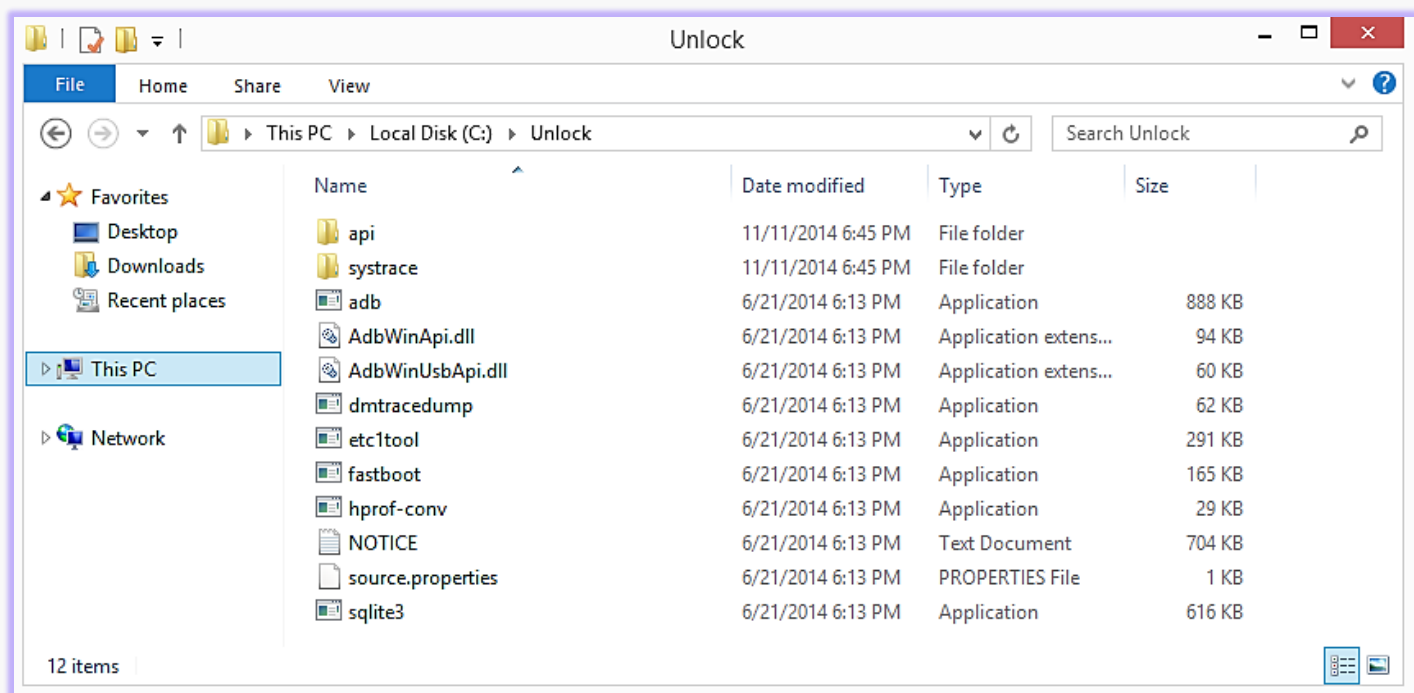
Unlock

File Home Share View

This PC ▸ Local Disk (C:) ▸ Unlock

Search Unlock

Favorites
Desktop
Downloads
Recent places

This PC

Network

| Name | Date modified | Type | Size |
|---|---|---|---|
| api | 11/11/2014 6:45 PM | File folder | |
| systrace | 11/11/2014 6:45 PM | File folder | |
| adb | 6/21/2014 6:13 PM | Application | 888 KB |
| AdbWinApi.dll | 6/21/2014 6:13 PM | Application extens... | 94 KB |
| AdbWinUsbApi.dll | 6/21/2014 6:13 PM | Application extens... | 60 KB |
| dmtracedump | 6/21/2014 6:13 PM | Application | 62 KB |
| etc1tool | 6/21/2014 6:13 PM | Application | 291 KB |
| fastboot | 6/21/2014 6:13 PM | Application | 165 KB |
| hprof-conv | 6/21/2014 6:13 PM | Application | 29 KB |
| NOTICE | 6/21/2014 6:13 PM | Text Document | 704 KB |
| source.properties | 6/21/2014 6:13 PM | PROPERTIES File | 1 KB |
| sqlite3 | 6/21/2014 6:13 PM | Application | 616 KB |

12 items